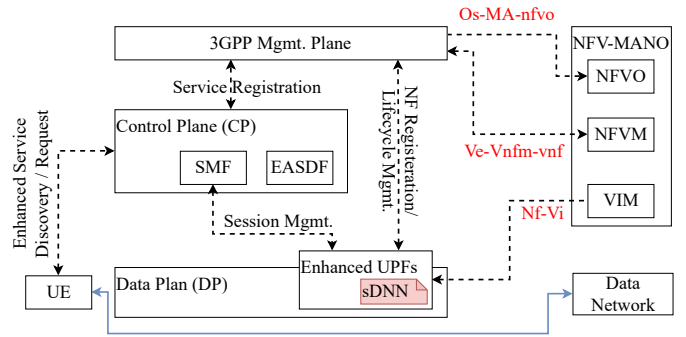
3GPP Mgmt. Plane

Os-MA-nfvo

NFV-MANO

NFVO

Service Registration

Enhanced Service Discovery / Request

Control Plane (CP)

NF Registeration/ Lifecycle Mgmt.

NFVM

Ve-Vnfm-vnf

SMF

EASDF

VIM

Nf-Vi

Session Mgmt.

Enhanced UPFs

UE

Data Plan (DP)

sDNN

Data Network